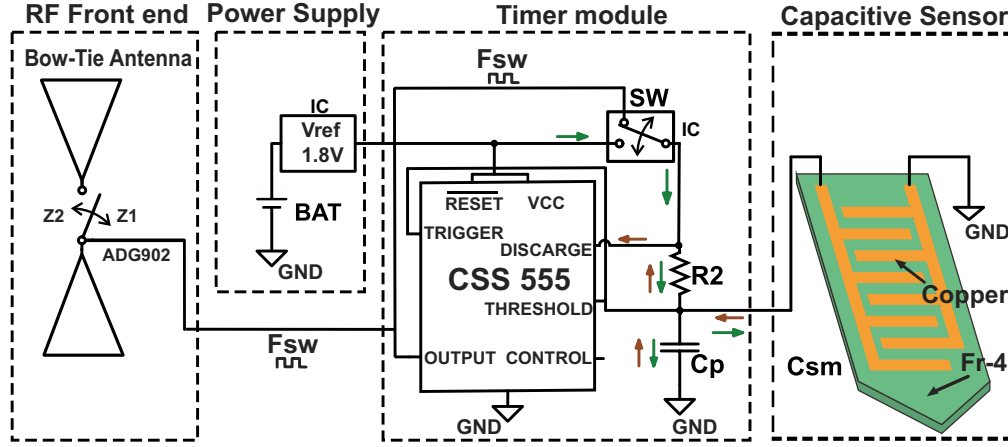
RF Front end
Power Supply
Timer module
Capacitive Sensor

Bow-Tie Antenna
Z2
Z1
ADG902

IC
Vref
1.8V
BAT
GND

Fsw
SW
IC
RESET
VCC
TRIGGER
DISCARGE
CSS 555
THRESHOLD
OUTPUT
CONTROL
R2
Cp
GND
GND
Fsw

GND
Copper
Csm
Fr-4